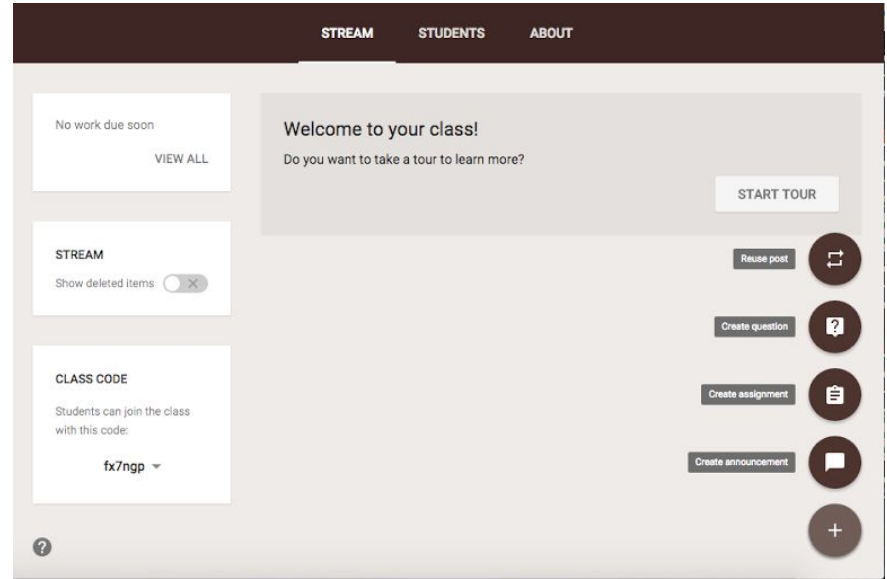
STREAM STUDENTS ABOUT

No work due soon

VIEW ALL

STREAM

Show deleted items

CLASS CODE

Students can join the class with this code:

fx7ngp

Welcome to your class!

Do you want to take a tour to learn more?

START TOUR

Reuse post

Create question

Create assignment

Create announcement